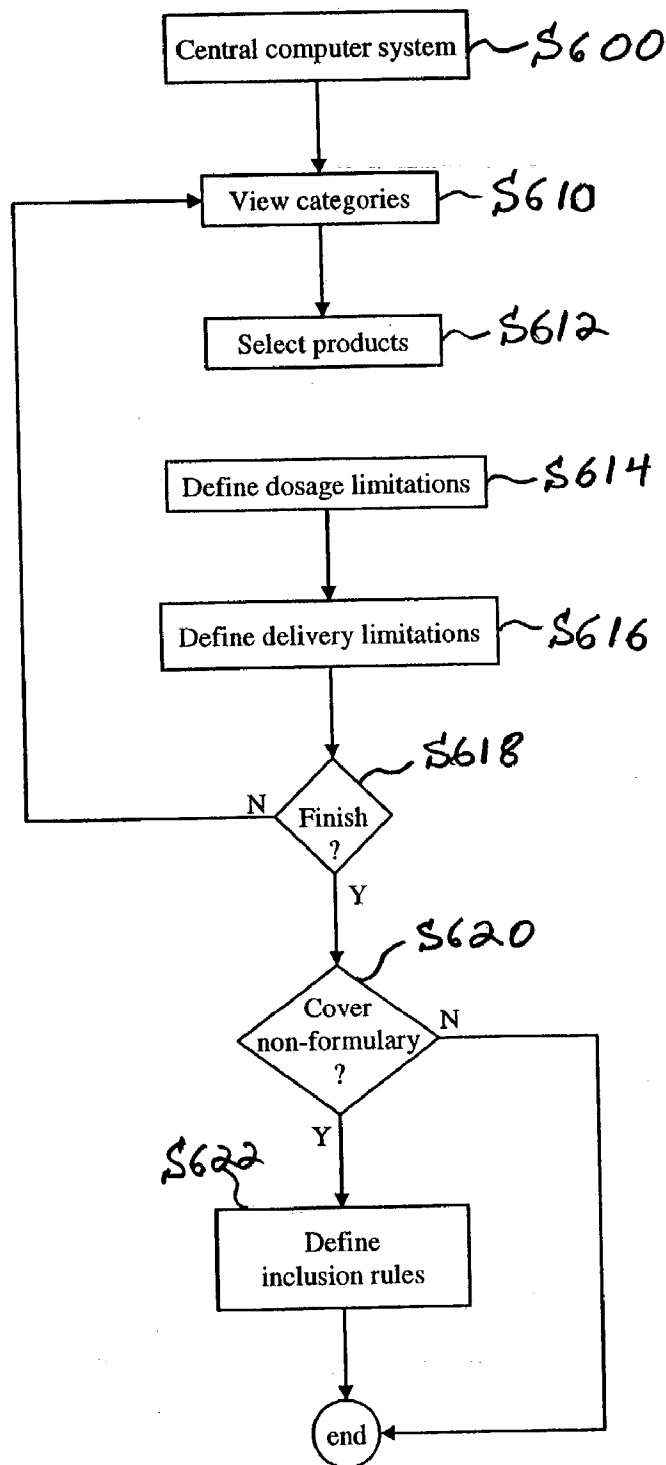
Central computer system
S600

View categories
S610

Select products
S612

Define dosage limitations
S614

Define delivery limitations
S616

S618
Finish ?
N
Y

S620
Cover non-formulary ?
N
Y

S622
Define inclusion rules

end